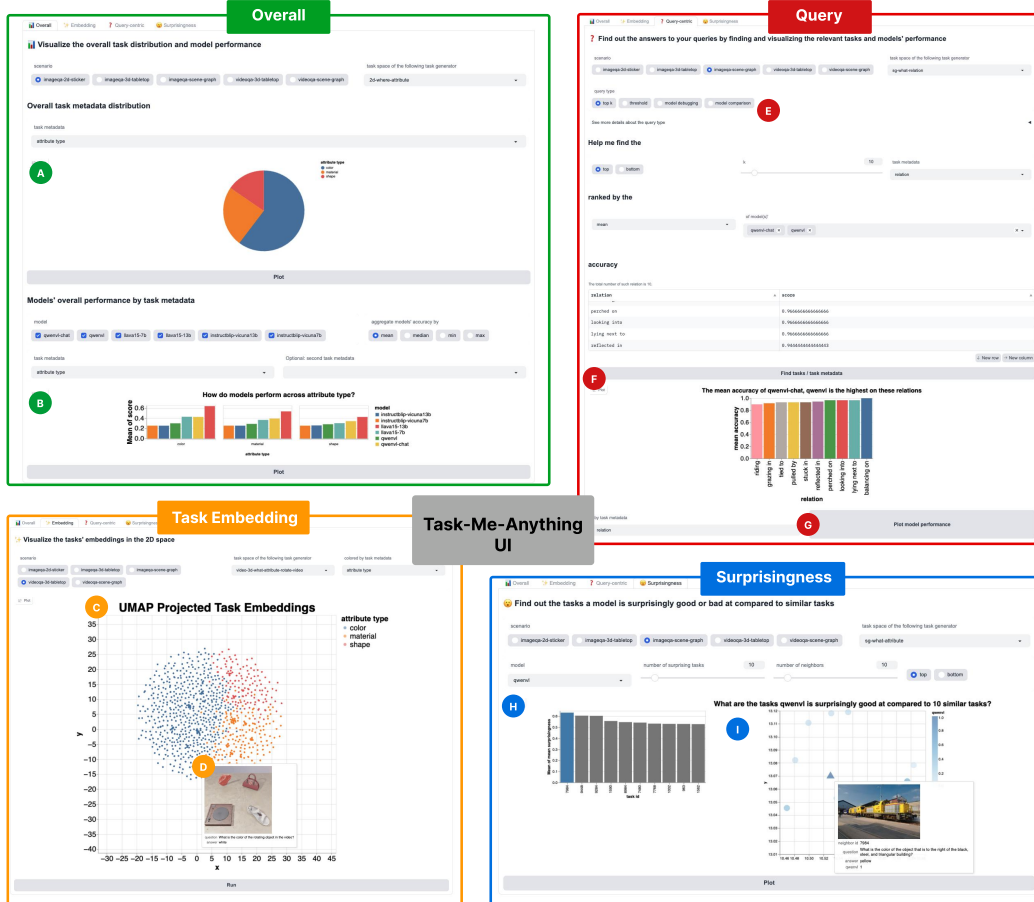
Overall

Overall | Embedding | Query-centric | Surprisingness

Visualize the overall task distribution and model performance

scenario
imageqa-2d-sticker | imageqa-3d-tabletop | imageqa-scene-graph | videoqa-3d-tabletop | videoqa-scene-graph

task space of the following task generator
2d-where-attribute

Overall task metadata distribution

task metadata
attribute type

A

attribute type
color
material
shape

Plot

Models' overall performance by task metadata

model
qwenvl-chat | qwenvl | llava15-7b | llava15-13b | instructblip-vicuna13b | instructblip-vicuna7b

aggregate models' accuracy by
mean | median | min | max

task metadata
attribute type

Optional: second task metadata

B

How do models perform across attribute type?

Mean of score
0.6
0.4
0.2
0

color | material | shape
attribute type

model
instructblip-vicuna13b
instructblip-vicuna7b
llava15-13b
llava15-7b
qwenvl
qwenvl-chat

Plot

Query

Overall | Embedding | Query-centric | Surprisingness

Find out the answers to your queries by finding and visualizing the relevant tasks and models' performance

scenario
imageqa-2d-sticker | imageqa-3d-tabletop | imageqa-scene-graph | videoqa-3d-tabletop | videoqa-scene-graph

task space of the following task generator
sg-what-relation

Query type
top k | threshold | model debugging | model comparison

E

See more details about the query type

Help me find the

top | bottom

k
10

task metadata
relation

ranked by the

mean

of model(s)
qwenvl-chat × | qwenvl ×

accuracy

The total number of such relation is 10.

| relation | score |
|---|---|
| perched on | 0.9666666666666666 |
| looking into | 0.9666666666666666 |
| lying next to | 0.9666666666666666 |
| reflected in | 0.9666666666666663 |

New row | New column

F

Find tasks / task metadata

The mean accuracy of qwenvl-chat, qwenvl is the highest on these relations

mean accuracy
1.0
0.8
0.6
0.4
0.2
0.0

riding | grazing in | tied to | pulled by | stuck in | reflected in | perched on | looking into | lying next to | balancing on

relation

by task metadata
relation

G

Plot model performance

Task-Me-Anything UI

Task Embedding

Overall | Embedding | Query-centric | Surprisingness

Visualize the tasks' embeddings in the 2D space

scenario
imageqa-2d-sticker | imageqa-3d-tabletop | imageqa-scene-graph | videoqa-3d-tabletop | videoqa-scene-graph

task space of the following task generator
video-3d-what-attribute-rotate-video

colored by task metadata
attribute type

Plot

C

UMAP Projected Task Embeddings

attribute type
color
material
shape

y
35
30
25
20
15
10
5
0
−5
−10
−15
−20
−25
−30
−35
−40

D

question: What is the color of the rotating object in the video?
answer: white

−30 −25 −20 −15 −10 −5 0 5 10 15 20 25 30 35 40 45
x

Run

Surprisingness

Overall | Embedding | Query-centric | Surprisingness

Find out the tasks a model is surprisingly good or bad at compared to similar tasks

scenario
imageqa-2d-sticker | imageqa-3d-tabletop | imageqa-scene-graph | videoqa-3d-tabletop | videoqa-scene-graph

task space of the following task generator
sg-what-attribute

model
qwenvl

number of surprising tasks
10

number of neighbors
10

top | bottom

H

Mean of mean surprisingness

task id

What are the tasks qwenvl is surprisingly good at compared to 10 similar tasks?

I

neighbor id: 7584
question: What is the color of the object that is to the right of the black, steel, and triangular building?
answer: yellow
qwenvl: 1

Plot